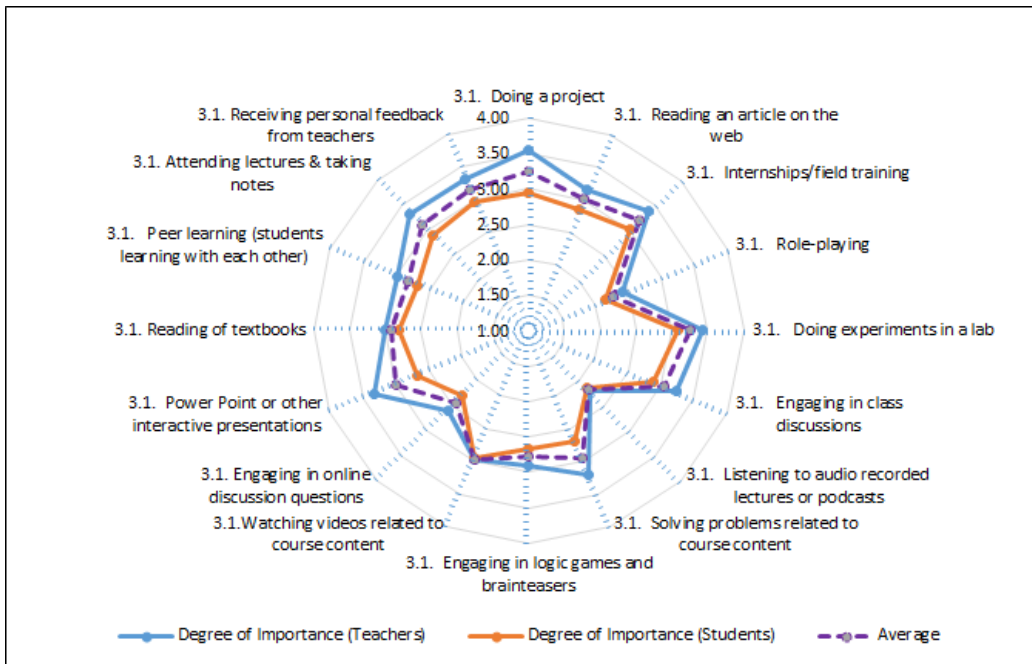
3.1. Doing a project

3.1. Reading an article on the web

3.1. Internships/field training

3.1. Role-playing

3.1. Doing experiments in a lab

3.1. Engaging in class discussions

3.1. Listening to audio recorded lectures or podcasts

3.1. Solving problems related to course content

3.1. Engaging in logic games and brainteasers

3.1.Watching videos related to course content

3.1. Engaging in online discussion questions

3.1. Power Point or other interactive presentations

3.1. Reading of textbooks

3.1. Peer learning (students learning with each other)

3.1. Attending lectures & taking notes

3.1. Receiving personal feedback from teachers

4.00
3.50
3.00
2.50
2.00
1.50
1.00

Degree of Importance (Teachers)
Degree of Importance (Students)
Average